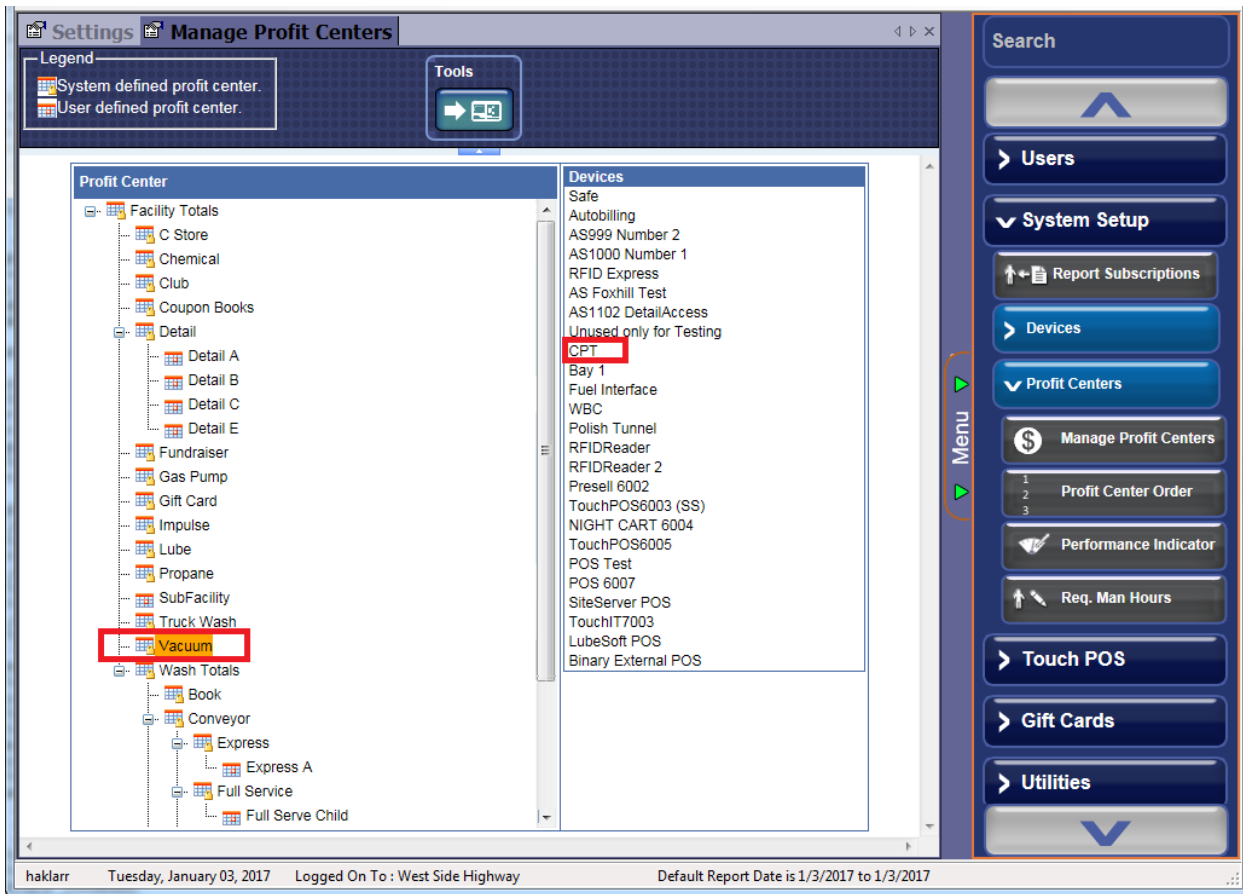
Settings | Manage Profit Centers

Legend
System defined profit center.
User defined profit center.

Tools

Profit Center
Facility Totals
C Store
Chemical
Club
Coupon Books
Detail
Detail A
Detail B
Detail C
Detail E
Fundraiser
Gas Pump
Gift Card
Impulse
Lube
Propane
SubFacility
Truck Wash
Vacuum
Wash Totals
Book
Conveyor
Express
Express A
Full Service
Full Serve Child

Devices
Safe
Autobilling
AS999 Number 2
AS1000 Number 1
RFID Express
AS Foxhill Test
AS1102 DetailAccess
Unused only for Testing
CPT
Bay 1
Fuel Interface
WBC
Polish Tunnel
RFIDReader
RFIDReader 2
Presell 6002
TouchPOS6003 (SS)
NIGHT CART 6004
TouchPOS6005
POS Test
POS 6007
SiteServer POS
TouchIT7003
LubeSoft POS
Binary External POS

Menu

Search
Users
System Setup
Report Subscriptions
Devices
Profit Centers
Manage Profit Centers
1 2 3 Profit Center Order
Performance Indicator
Req. Man Hours
Touch POS
Gift Cards
Utilities

haklarr Tuesday, January 03, 2017 Logged On To : West Side Highway Default Report Date is 1/3/2017 to 1/3/2017